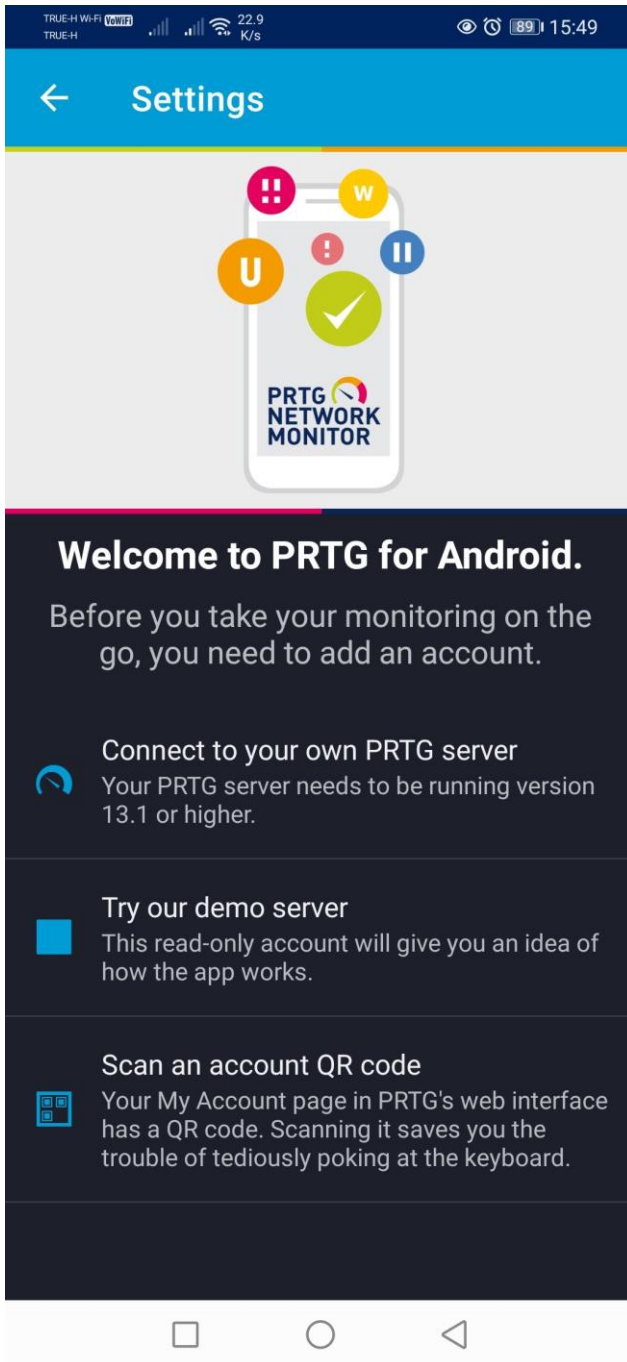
TRUE-H Wi-Fi VoWiFi
TRUE-H
22.9 K/s
89 15:49

Settings

W
U
PRTG
NETWORK
MONITOR

Welcome to PRTG for Android.

Before you take your monitoring on the go, you need to add an account.

Connect to your own PRTG server
Your PRTG server needs to be running version 13.1 or higher.

Try our demo server
This read-only account will give you an idea of how the app works.

Scan an account QR code
Your My Account page in PRTG's web interface has a QR code. Scanning it saves you the trouble of tediously poking at the keyboard.